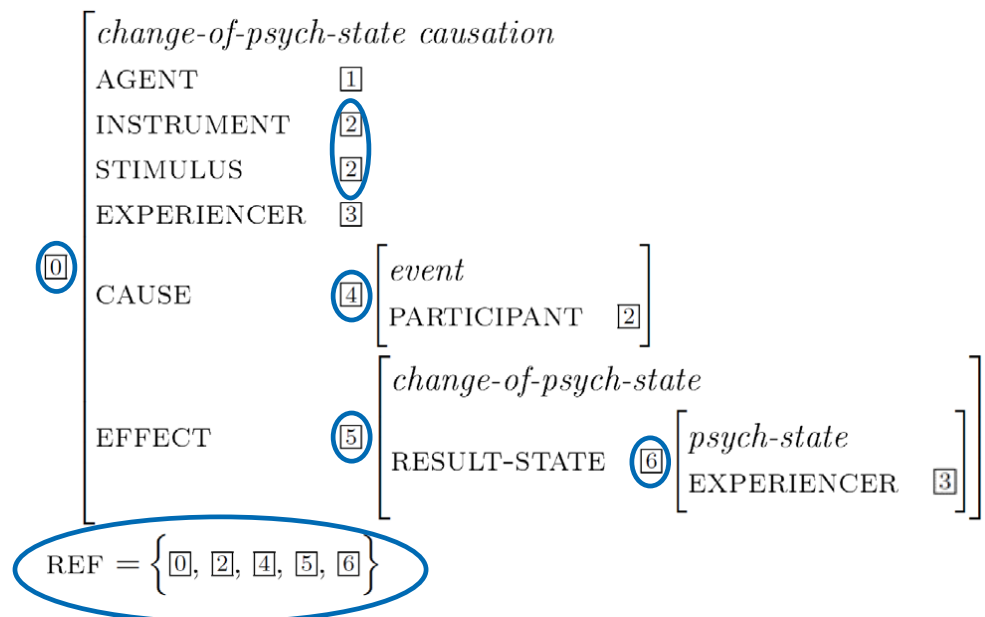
0 [ change-of-psych-state causation
AGENT 1
INSTRUMENT 2
STIMULUS 2
EXPERIENCER 3
CAUSE 4 [ event
PARTICIPANT 2 ]
EFFECT 5 [ change-of-psych-state
RESULT-STATE 6 [ psych-state
EXPERIENCER 3 ] ] ]

REF $= \{$0, 2, 4, 5, 6$\}$